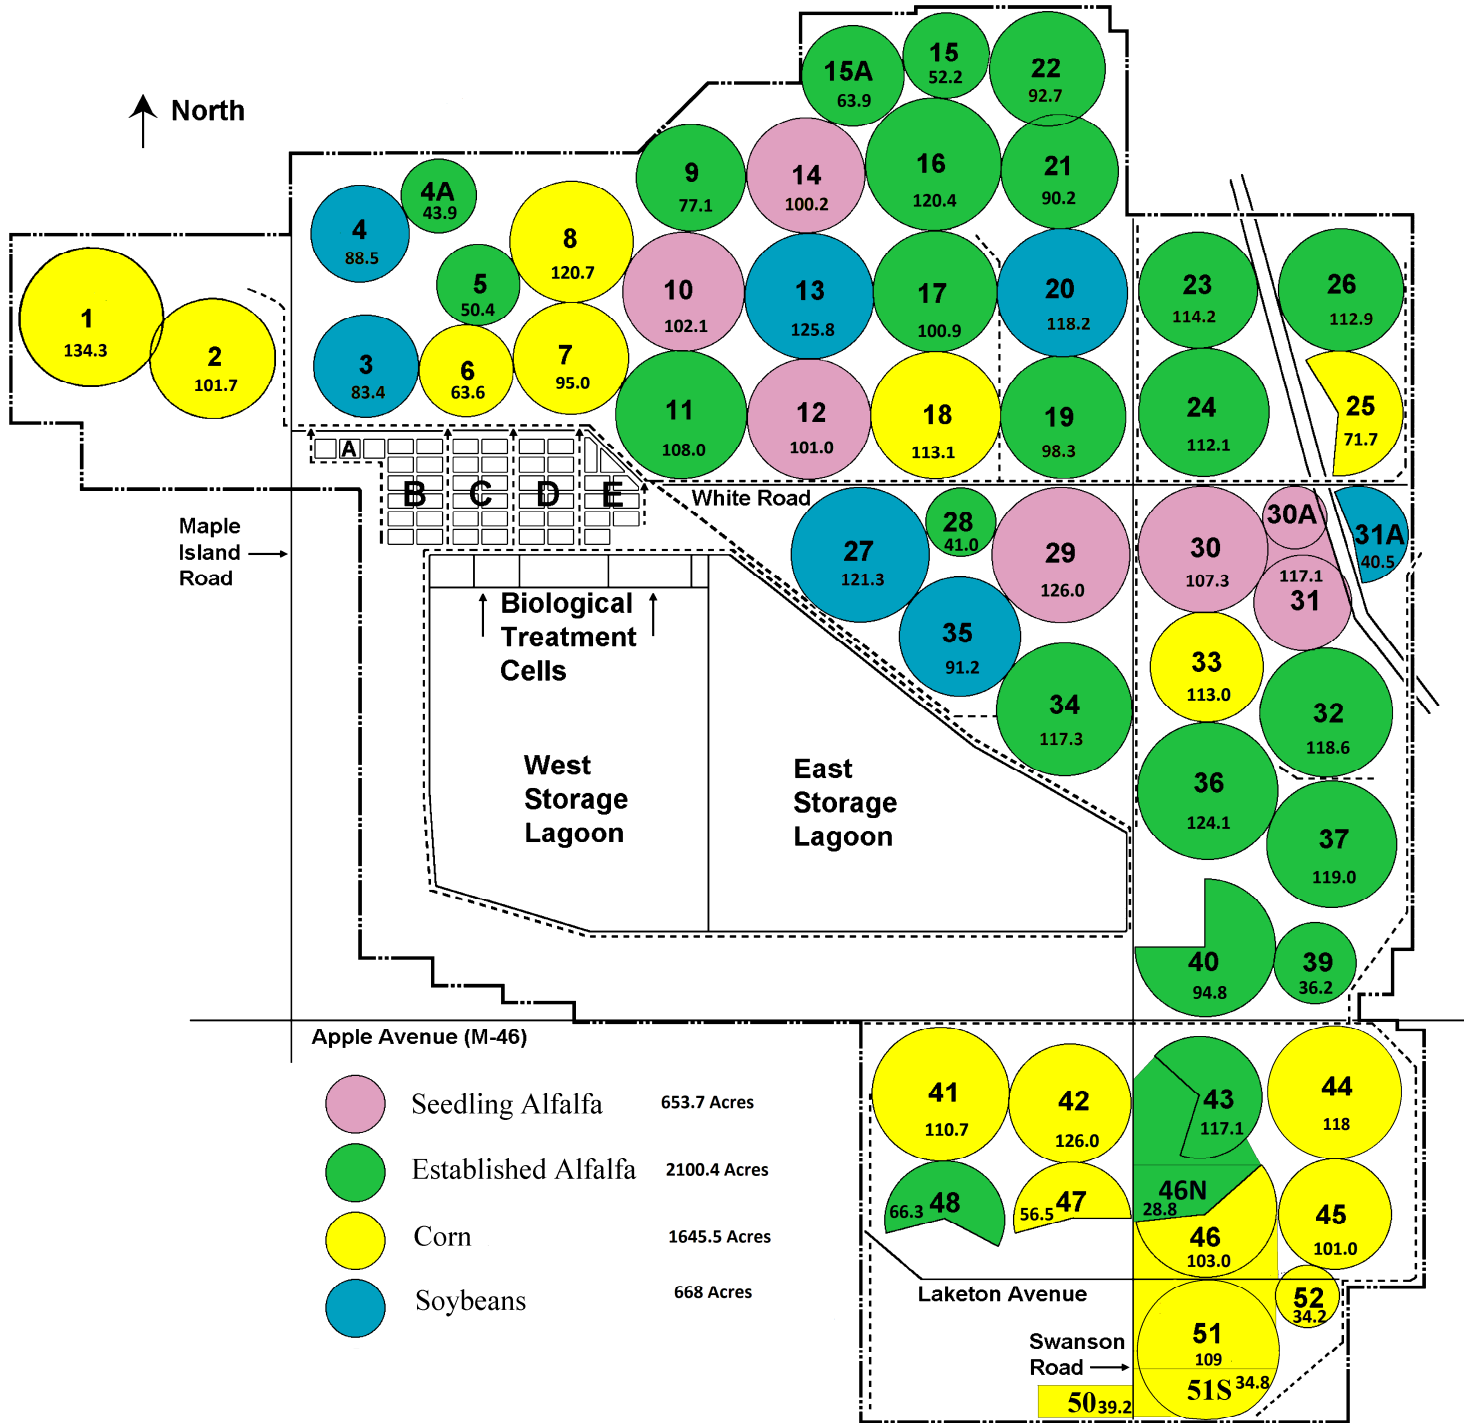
North

1
134.3

2
101.7

4
88.5

4A
43.9

5
50.4

8
120.7

3
83.4

6
63.6

7
95.0

15A
63.9

15
52.2

22
92.7

9
77.1

14
100.2

16
120.4

21
90.2

10
102.1

13
125.8

17
100.9

20
118.2

11
108.0

12
101.0

18
113.1

19
98.3

23
114.2

26
112.9

24
112.1

25
71.7

A

B C D E

White Road

27
121.3

28
41.0

29
126.0

35
91.2

34
117.3

30
107.3

30A

31A
40.5

117.1
31

33
113.0

32
118.6

36
124.1

37
119.0

40
94.8

39
36.2

Maple Island Road

Biological Treatment Cells

West Storage Lagoon

East Storage Lagoon

Apple Avenue (M-46)

| | | |
|---|---|---|
| | Seedling Alfalfa | 653.7 Acres |
| | Established Alfalfa | 2100.4 Acres |
| | Corn | 1645.5 Acres |
| | Soybeans | 668 Acres |

41
110.7

42
126.0

43
117.1

44
118

66.3 48

56.5 47

46N
28.8

46
103.0

45
101.0

52
34.2

Laketon Avenue

Swanson Road

51
109

51S 34.8

50 39.2